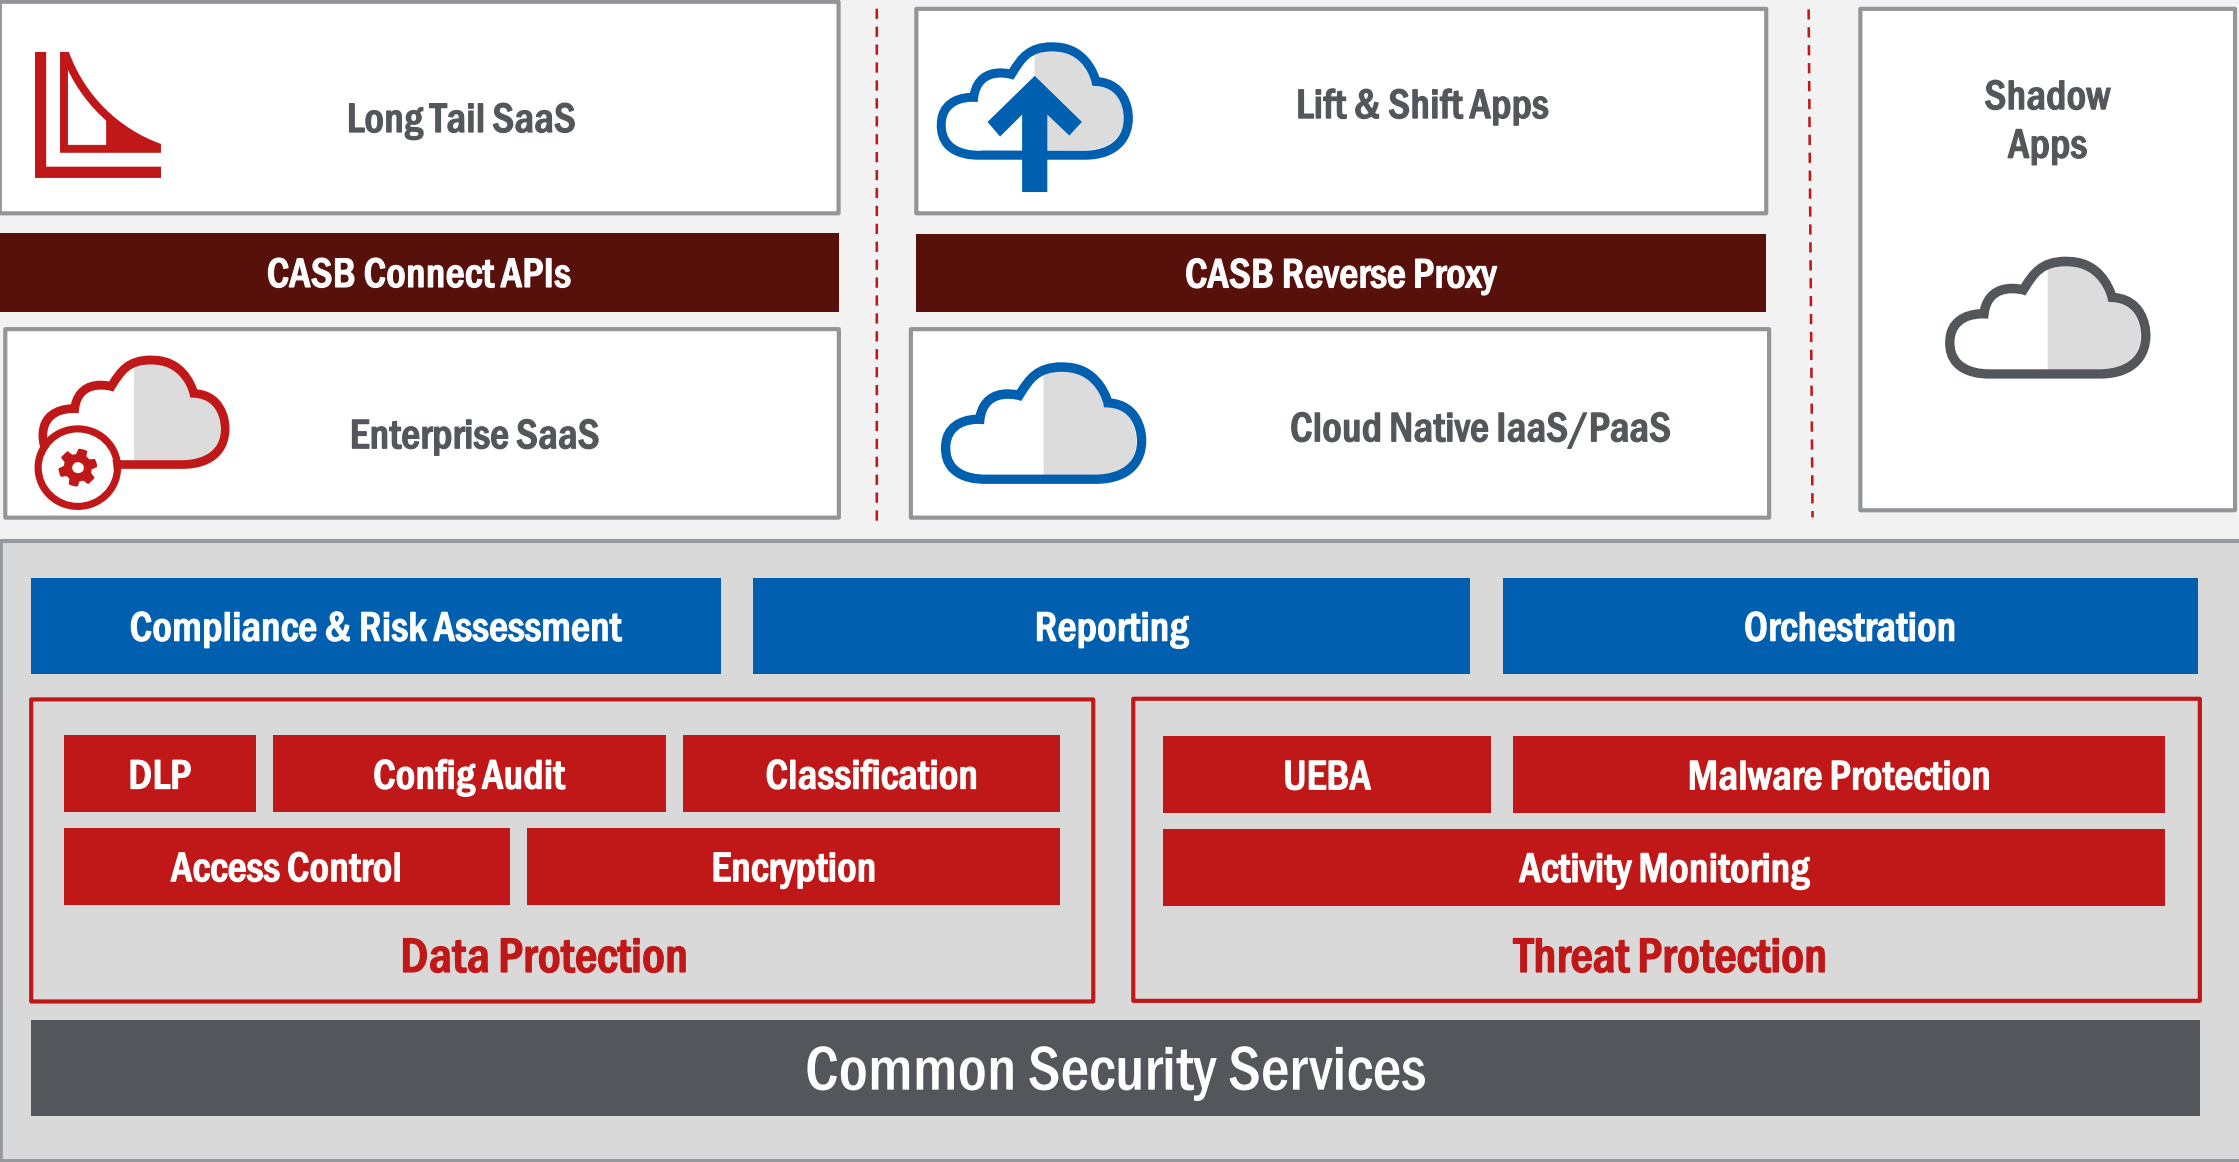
Long Tail SaaS

Lift & Shift Apps

Shadow Apps

CASB Connect APIs

CASB Reverse Proxy

Enterprise SaaS

Cloud Native IaaS/PaaS

Compliance & Risk Assessment

Reporting

Orchestration

DLP

Config Audit

Classification

Access Control

Encryption

Data Protection

UEBA

Malware Protection

Activity Monitoring

Threat Protection

Common Security Services